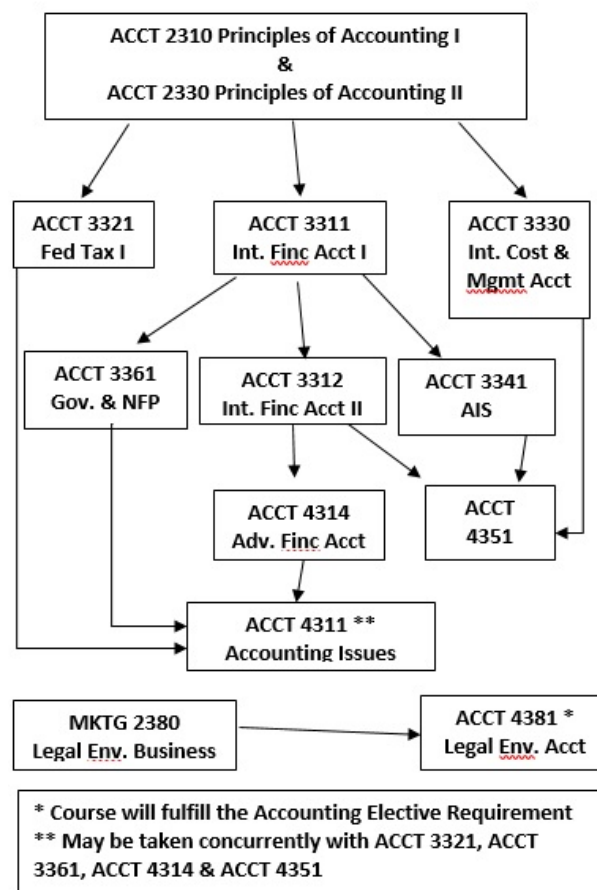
ACCT 2310 Principles of Accounting I
&
ACCT 2330 Principles of Accounting II

ACCT 3321
Fed Tax I

ACCT 3311
Int. Finc Acct I

ACCT 3330
Int. Cost & Mgmt Acct

ACCT 3361
Gov. & NFP

ACCT 3312
Int. Finc Acct II

ACCT 3341
AIS

ACCT 4314
Adv. Finc Acct

ACCT 4351

ACCT 4311 **
Accounting Issues

MKTG 2380
Legal Env. Business

ACCT 4381 *
Legal Env. Acct

* Course will fulfill the Accounting Elective Requirement
** May be taken concurrently with ACCT 3321, ACCT 3361, ACCT 4314 & ACCT 4351